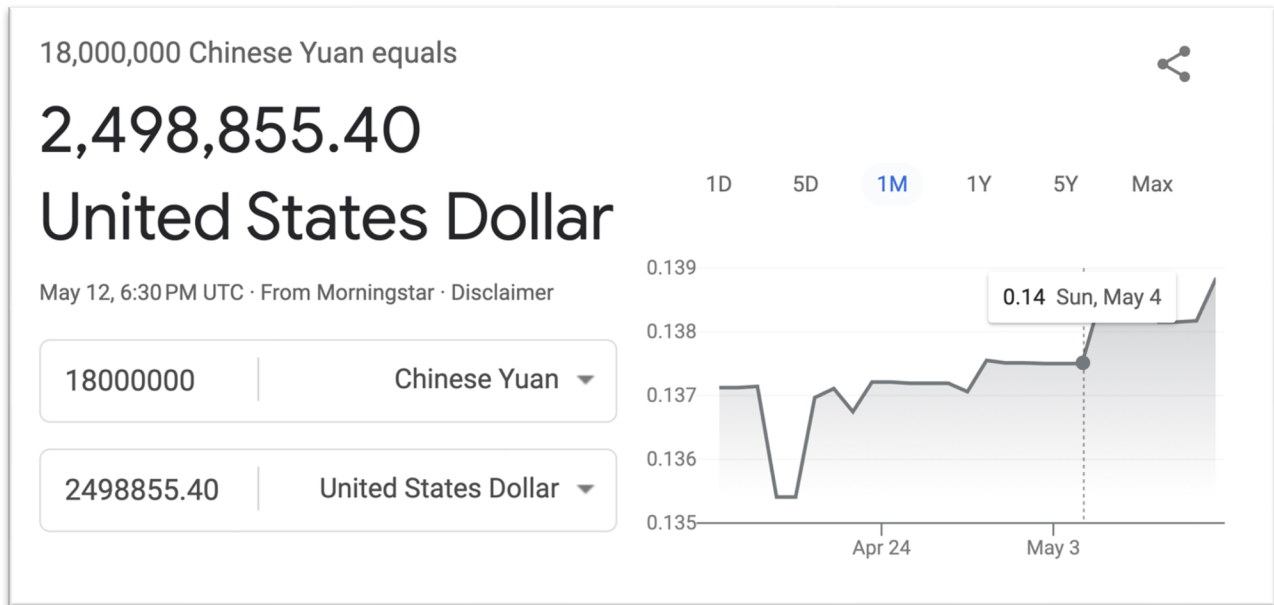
18,000,000 Chinese Yuan equals

2,498,855.40 United States Dollar

May 12, 6:30 PM UTC · From Morningstar · Disclaimer

18000000 Chinese Yuan

2498855.40 United States Dollar

1D 5D 1M 1Y 5Y Max

0.139
0.138
0.137
0.136
0.135

0.14 Sun, May 4

Apr 24 May 3